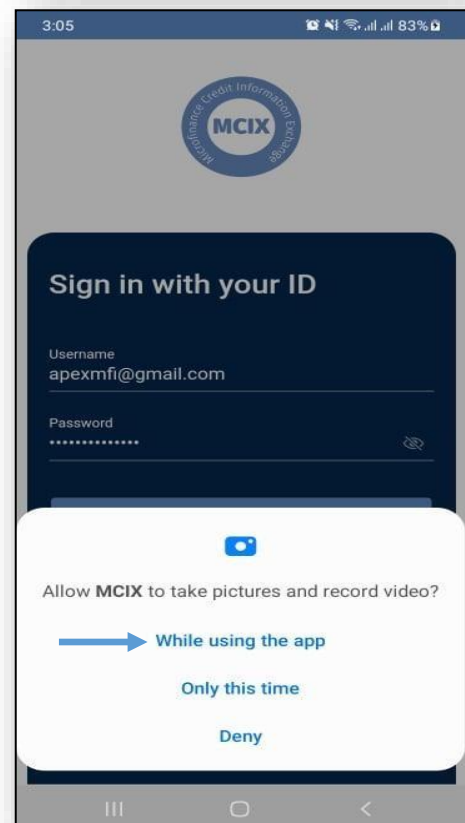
3:05

83%

Microfinance Credit Information Exchange

MCIX

Sign in with your ID

Username
apexmfi@gmail.com

Password
••••••••••••••

Allow **MCIX** to take pictures and record video?

While using the app

Only this time

Deny